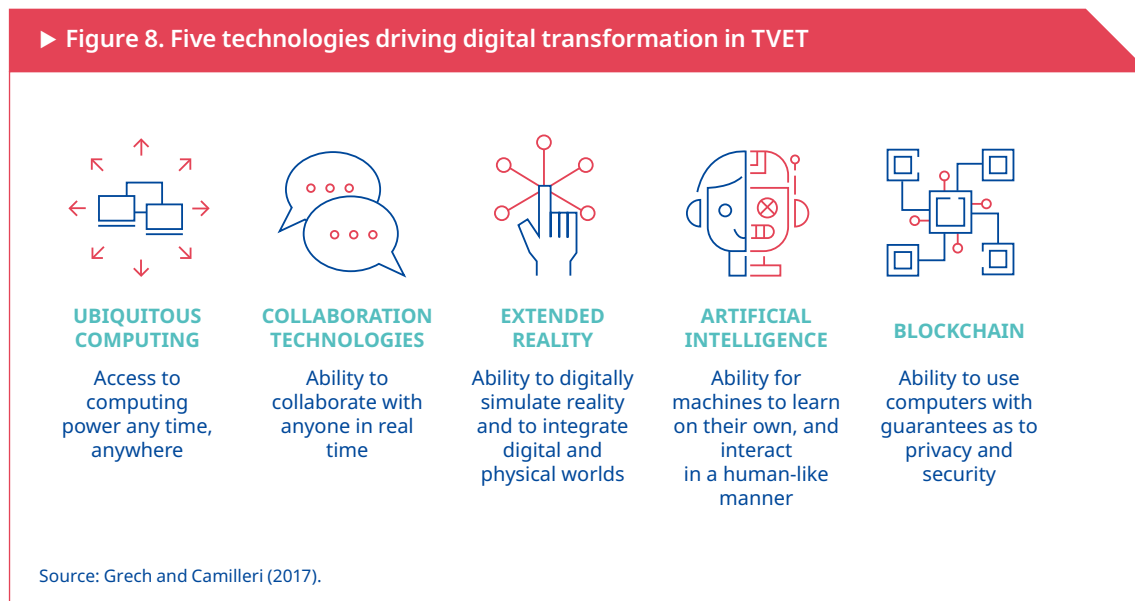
▶ Figure 8. Five technologies driving digital transformation in TVET

UBIQUITOUS COMPUTING

Access to computing power any time, anywhere

COLLABORATION TECHNOLOGIES

Ability to collaborate with anyone in real time

EXTENDED REALITY

Ability to digitally simulate reality and to integrate digital and physical worlds

ARTIFICIAL INTELLIGENCE

Ability for machines to learn on their own, and interact in a human-like manner

BLOCKCHAIN

Ability to use computers with guarantees as to privacy and security

Source: Grech and Camilleri (2017).